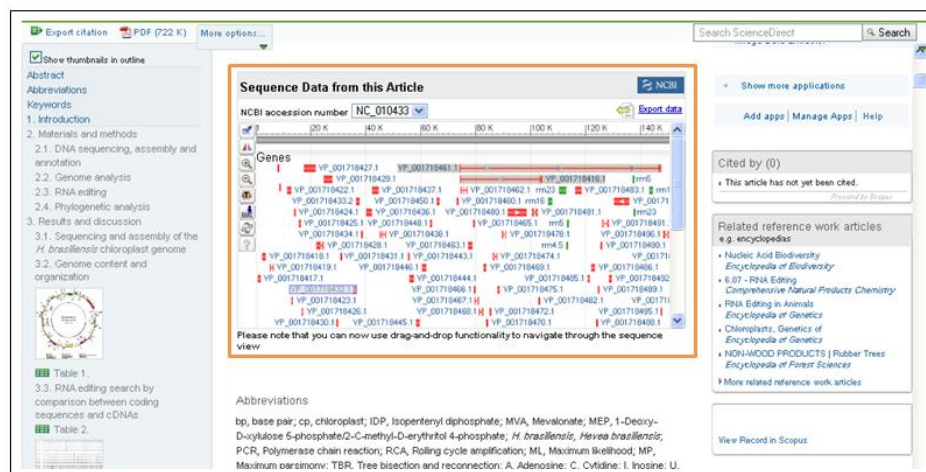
Export citation PDF (722 K) More options...

Search ScienceDirect Search

Show thumbnails in outline

Abstract
Abbreviations
Keywords
1. Introduction
2. Materials and methods
2.1. DNA sequencing, assembly and annotation
2.2. Genome analysis
2.3. RNA editing
2.4. Phylogenetic analysis
3. Results and discussion
3.1. Sequencing and assembly of the *H. brasiliensis* chloroplast genome
3.2. Genome content and organization

Table 1.
3.3. RNA editing search by comparison between coding sequences and cDNAs
Table 2.

Sequence Data from this Article

NCBI

NCBI accession number NC_010433

Export data

20 K 40 K 60 K 80 K 100 K 120 K 140 K

Genes

VP_001718427.1 VP_001718461.1 VP_001718429.1 VP_001718416.1 rrn5 VP_001718422.1 VP_001718437.1 VP_001718462.1 rrn23 VP_001718483.1 VP_001718433.2 VP_001718450.1 VP_001718460.1 rrn16 VP_00171 VP_001718424.1 VP_001718436.1 VP_001718480.1 VP_001718481.1 rrn23 VP_001718434.1 VP_001718448.1 VP_001718465.1 rrn5 VP_001718401. VP_001718438.1 VP_001718476.1 VP_001718496.1 VP_001718428.1 VP_001718463.1 rrn4.5 VP_001718490.1 VP_001718418.1 VP_001718431.1 VP_001718443.1 VP_001718474.1 VP_00171 VP_001718419.1 VP_001718446.1 VP_001718469.1 VP_001718466.1 VP_001718417.1 VP_001718444.1 VP_001718485.1 VP_001718492 VP_001718466.1 VP_001718475.1 VP_001718489.1 VP_001718423.1 VP_001718467.1 VP_001718482.1 VP_00171 VP_001718426.1 VP_001718468.1 VP_001718472.1 VP_001718495.1 VP_001718430.1 VP_001718445.1 VP_001718470.1 VP_001718488.1

Please note that you can now use drag-and-drop functionality to navigate through the sequence view

Show more applications

Add apps | Manage Apps | Help

Cited by (0)
This article has not yet been cited.
Provided by Scopus

Related reference work articles
e.g. encyclopedias
Nucleic Acid Biodiversity
*Encyclopedia of Biodiversity*
6.07 - RNA Editing
*Comprehensive Natural Products Chemistry*
RNA Editing in Animals
*Encyclopedia of Genetics*
Chloroplasts, Genetics of
*Encyclopedia of Genetics*
NON-WOOD PRODUCTS | Rubber Trees
*Encyclopedia of Forest Sciences*
More related reference work articles

View Record in Scopus

Abbreviations

bp, base pair; cp, chloroplast; IDP, Isopentenyl diphosphate; MVA, Mevalonate; MEP, 1-Deoxy-D-xylulose 5-phosphate/2-C-methyl-D-erythritol 4-phosphate; *H. brasiliensis*, *Hevea brasiliensis*; PCR, Polymerase chain reaction; RCA, Rolling cycle amplification; ML, Maximum likelihood; MP, Maximum parsimony; TBR, Tree bisection and reconnection; A, Adenosine; C, Cytidine; I, Inosine; U,